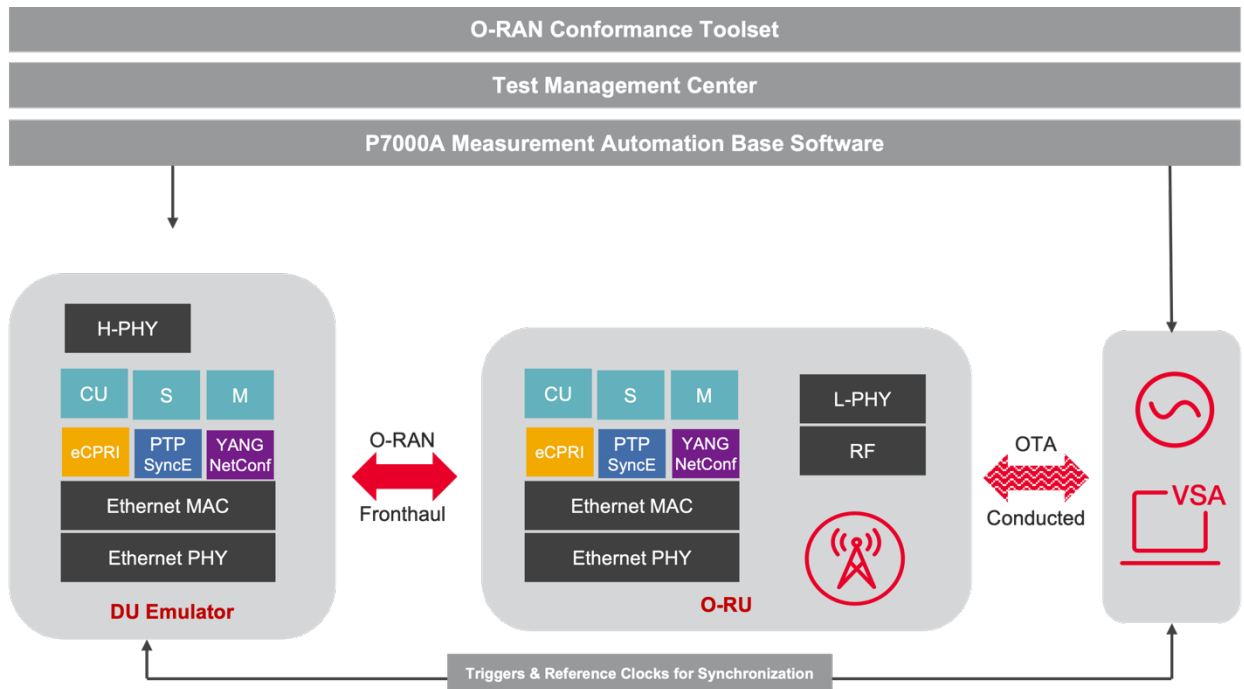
O-RAN Conformance Toolset

Test Management Center

P7000A Measurement Automation Base Software

H-PHY

CU

S

M

eCPRI

PTP SyncE

YANG NetConf

Ethernet MAC

Ethernet PHY

DU Emulator

O-RAN

Fronthaul

CU

S

M

eCPRI

PTP SyncE

YANG NetConf

Ethernet MAC

Ethernet PHY

L-PHY

RF

O-RU

OTA

Conducted

VSA

Triggers & Reference Clocks for Synchronization